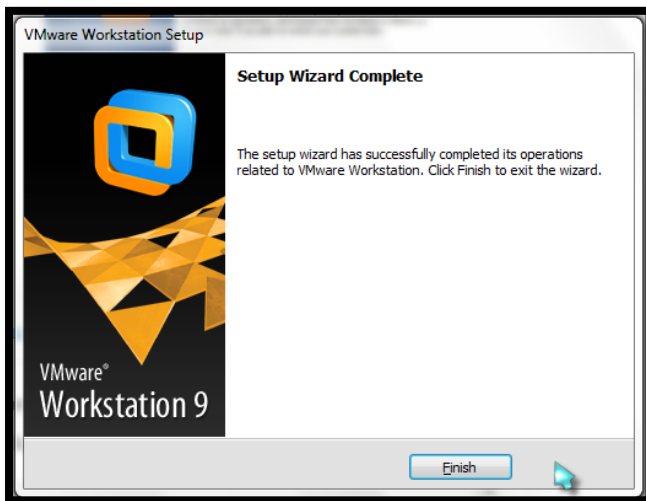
VMware Workstation Setup

Setup Wizard Complete

The setup wizard has successfully completed its operations related to VMware Workstation. Click Finish to exit the wizard.

VMware®
Workstation 9

Finish